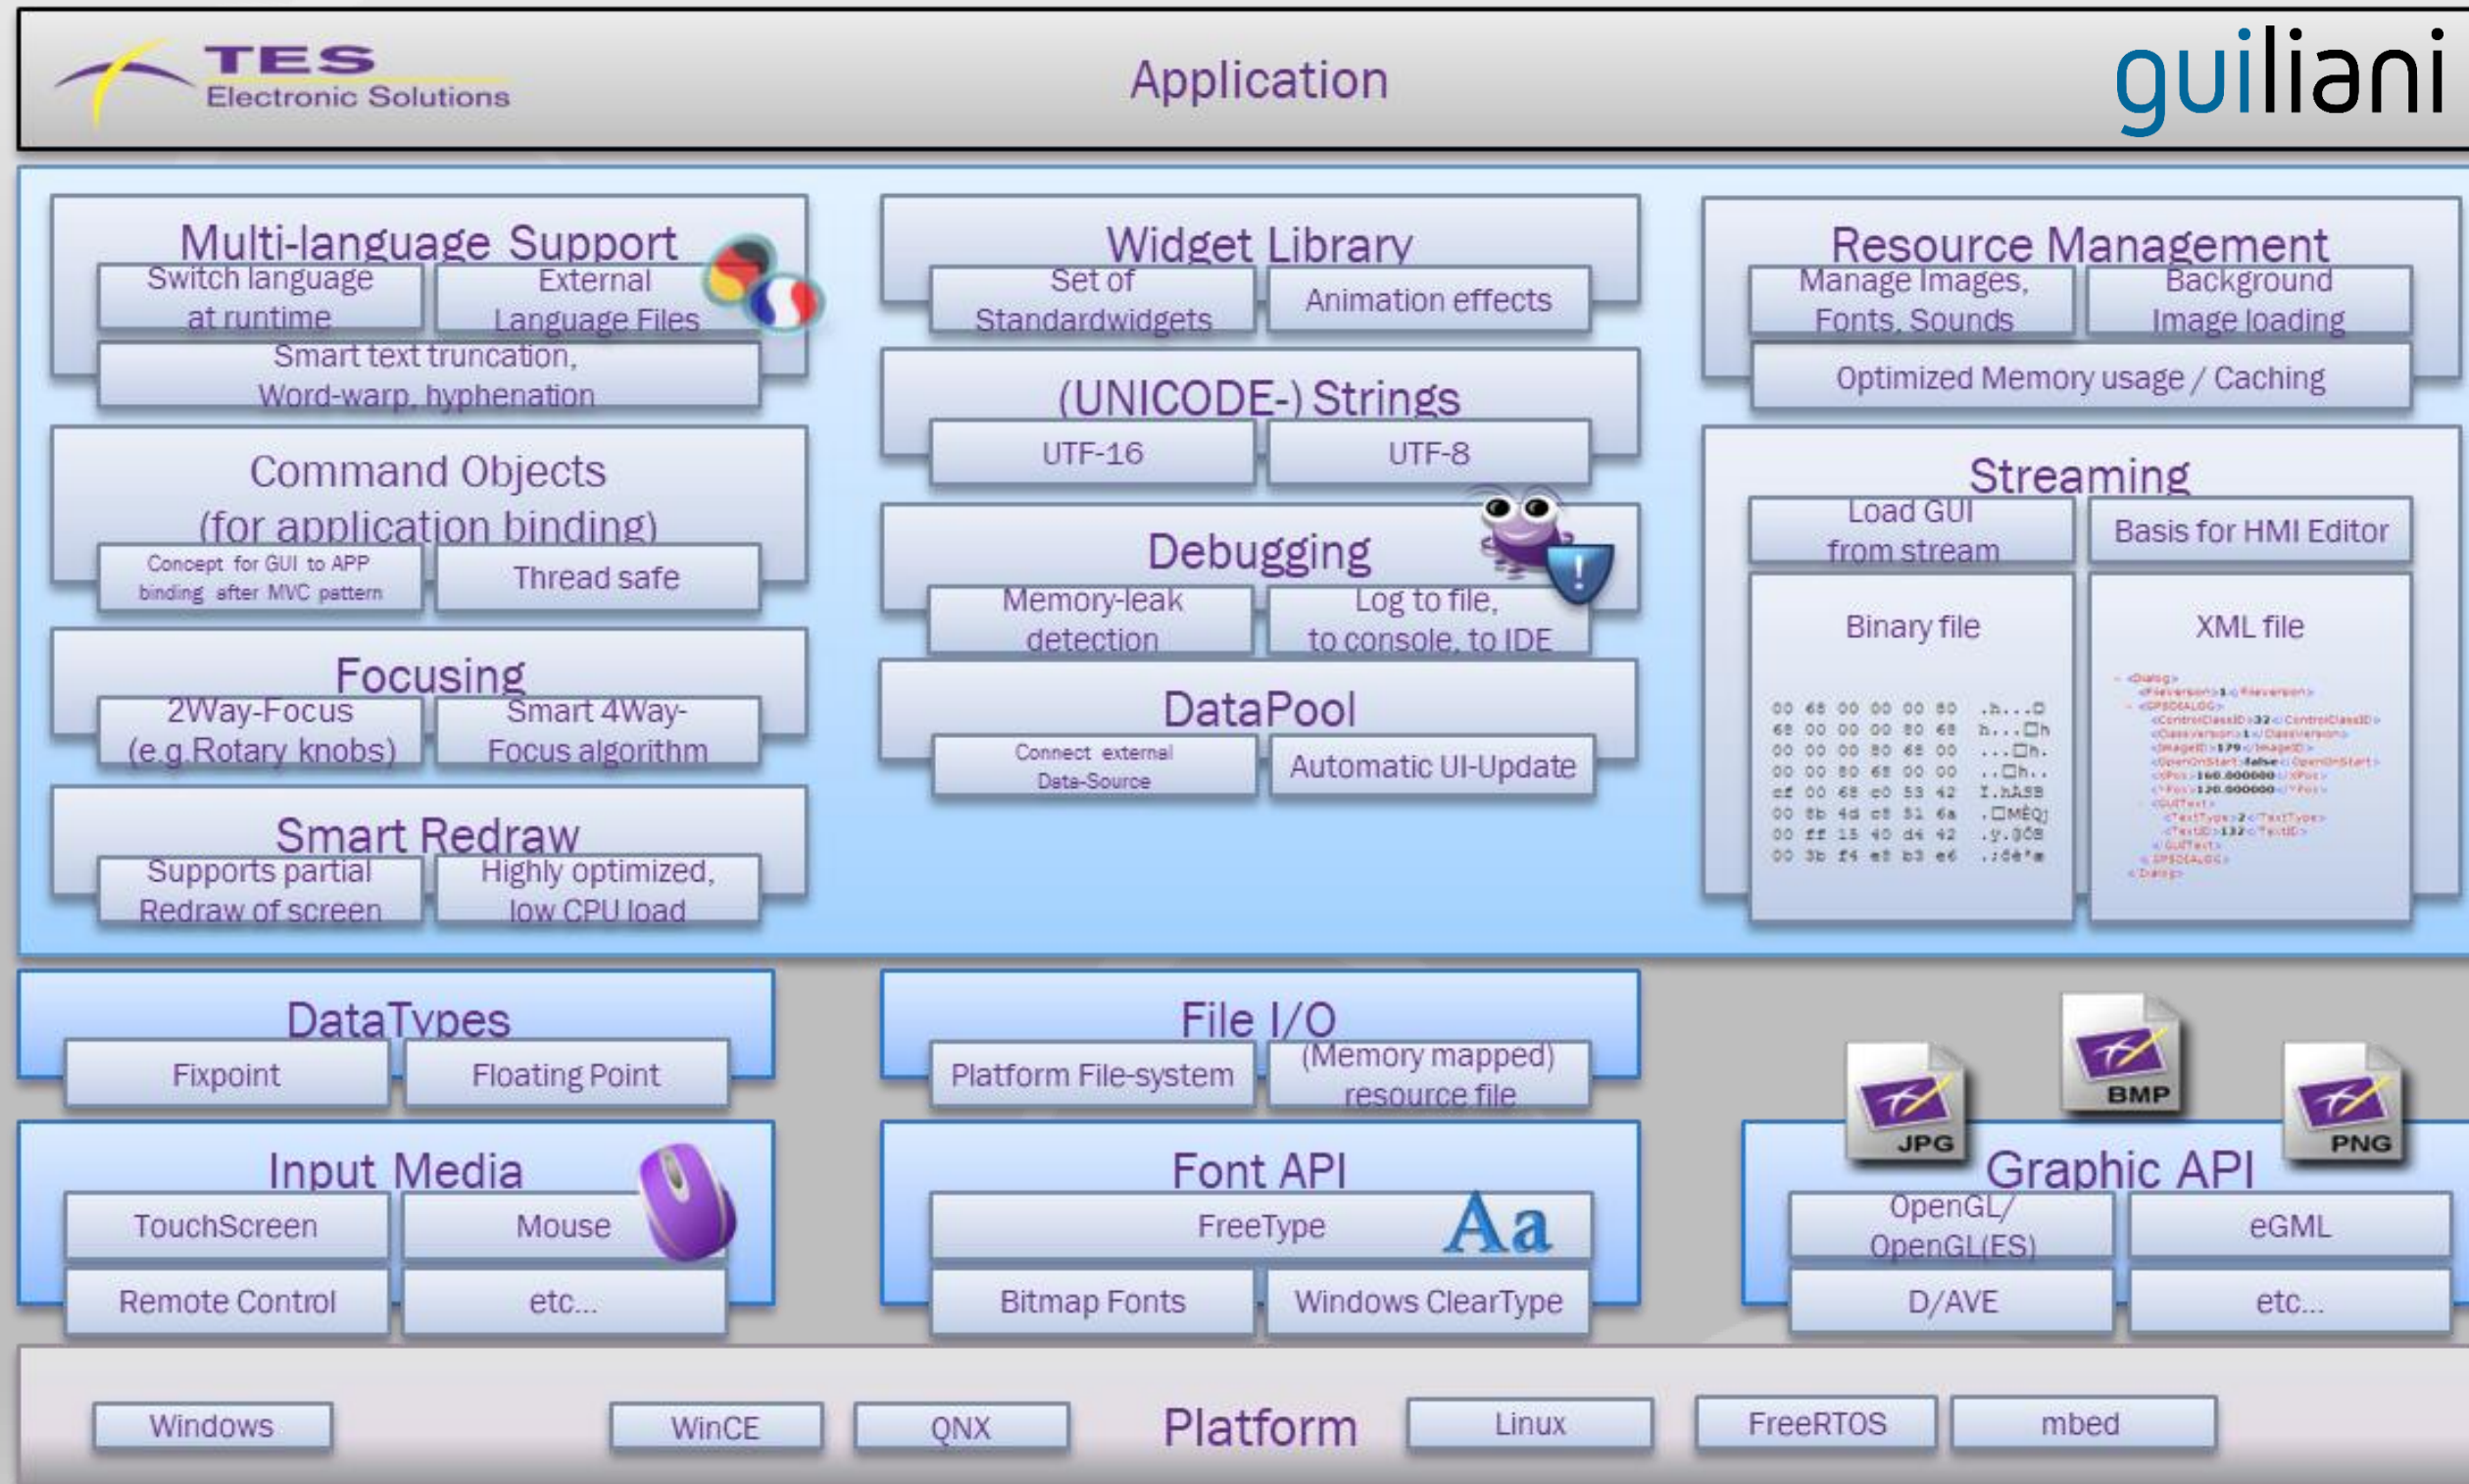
TES Electronic Solutions

Application

guiliani

Multi-language Support

Switch language at runtime

External Language Files

Smart text truncation, Word-warp, hyphenation

Command Objects (for application binding)

Concept for GUI to APP binding after MVC pattern

Thread safe

Focusing

2Way-Focus (e.g.Rotary knobs)

Smart 4Way-Focus algorithm

Smart Redraw

Supports partial Redraw of screen

Highly optimized, low CPU load

Widget Library

Set of Standardwidgets

Animation effects

(UNICODE-) Strings

UTF-16

UTF-8

Debugging

Memory-leak detection

Log to file, to console, to IDE

DataPool

Connect external Data-Source

Automatic UI-Update

Resource Management

Manage Images, Fonts, Sounds

Background Image loading

Optimized Memory usage / Caching

Streaming

Load GUI from stream

Basis for HMI Editor

Binary file

XML file

DataTypes

Fixpoint

Floating Point

File I/O

Platform File-system

(Memory mapped) resource file

JPG

BMP

PNG

Input Media

TouchScreen

Mouse

Remote Control

etc...

Font API

FreeType

Aa

Bitmap Fonts

Windows ClearType

Graphic API

OpenGL/ OpenGL(ES)

eGML

D/AVE

etc...

Windows

WinCE

QNX

Platform

Linux

FreeRTOS

mbed